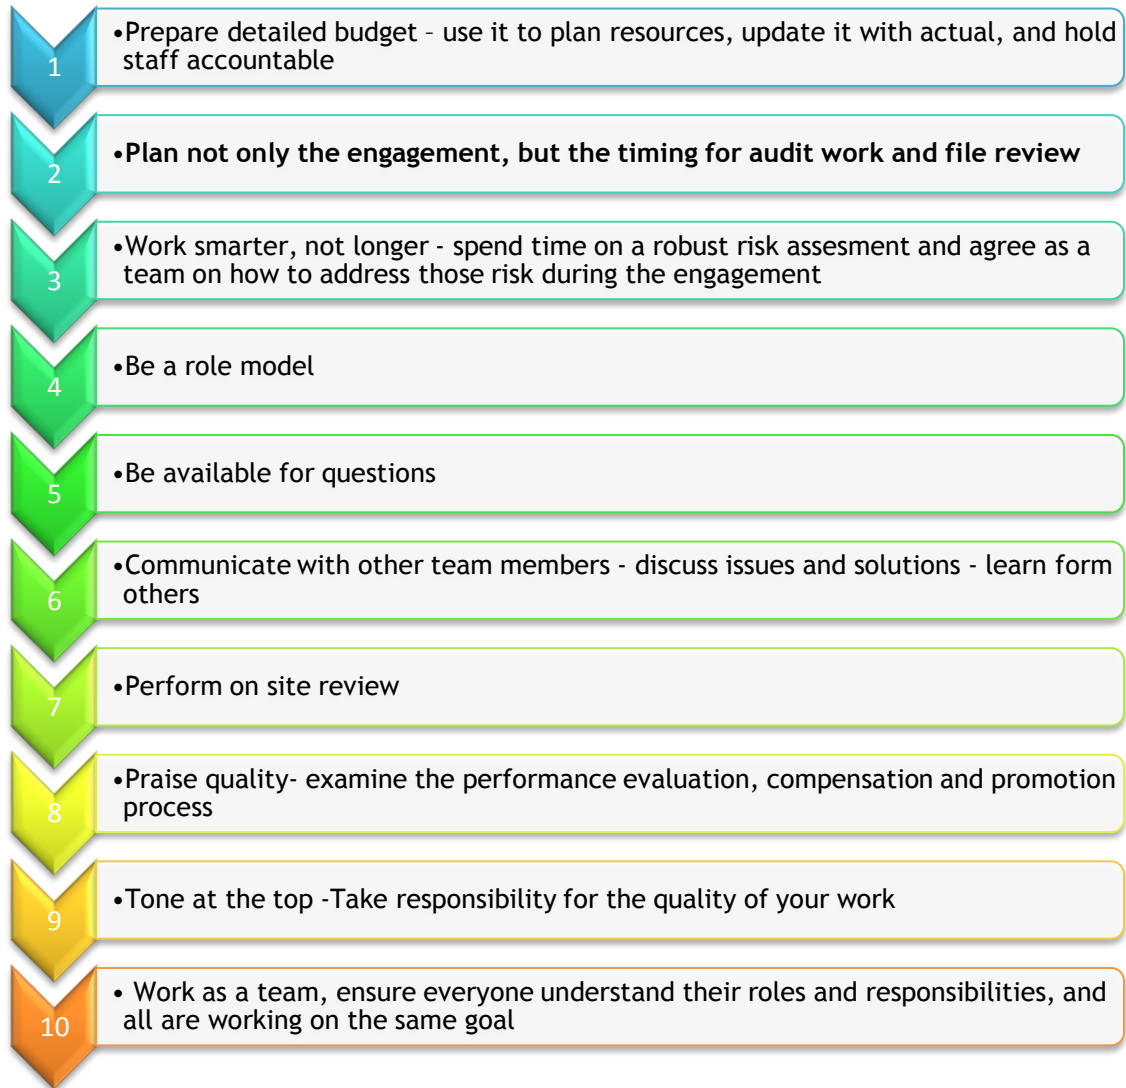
1

•Prepare detailed budget – use it to plan resources, update it with actual, and hold staff accountable

2

•Plan not only the engagement, but the timing for audit work and file review

3

•Work smarter, not longer - spend time on a robust risk assesment and agree as a team on how to address those risk during the engagement

4

•Be a role model

5

•Be available for questions

6

•Communicate with other team members - discuss issues and solutions - learn form others

7

•Perform on site review

8

•Praise quality- examine the performance evaluation, compensation and promotion process

9

•Tone at the top -Take responsibility for the quality of your work

10

• Work as a team, ensure everyone understand their roles and responsibilities, and all are working on the same goal